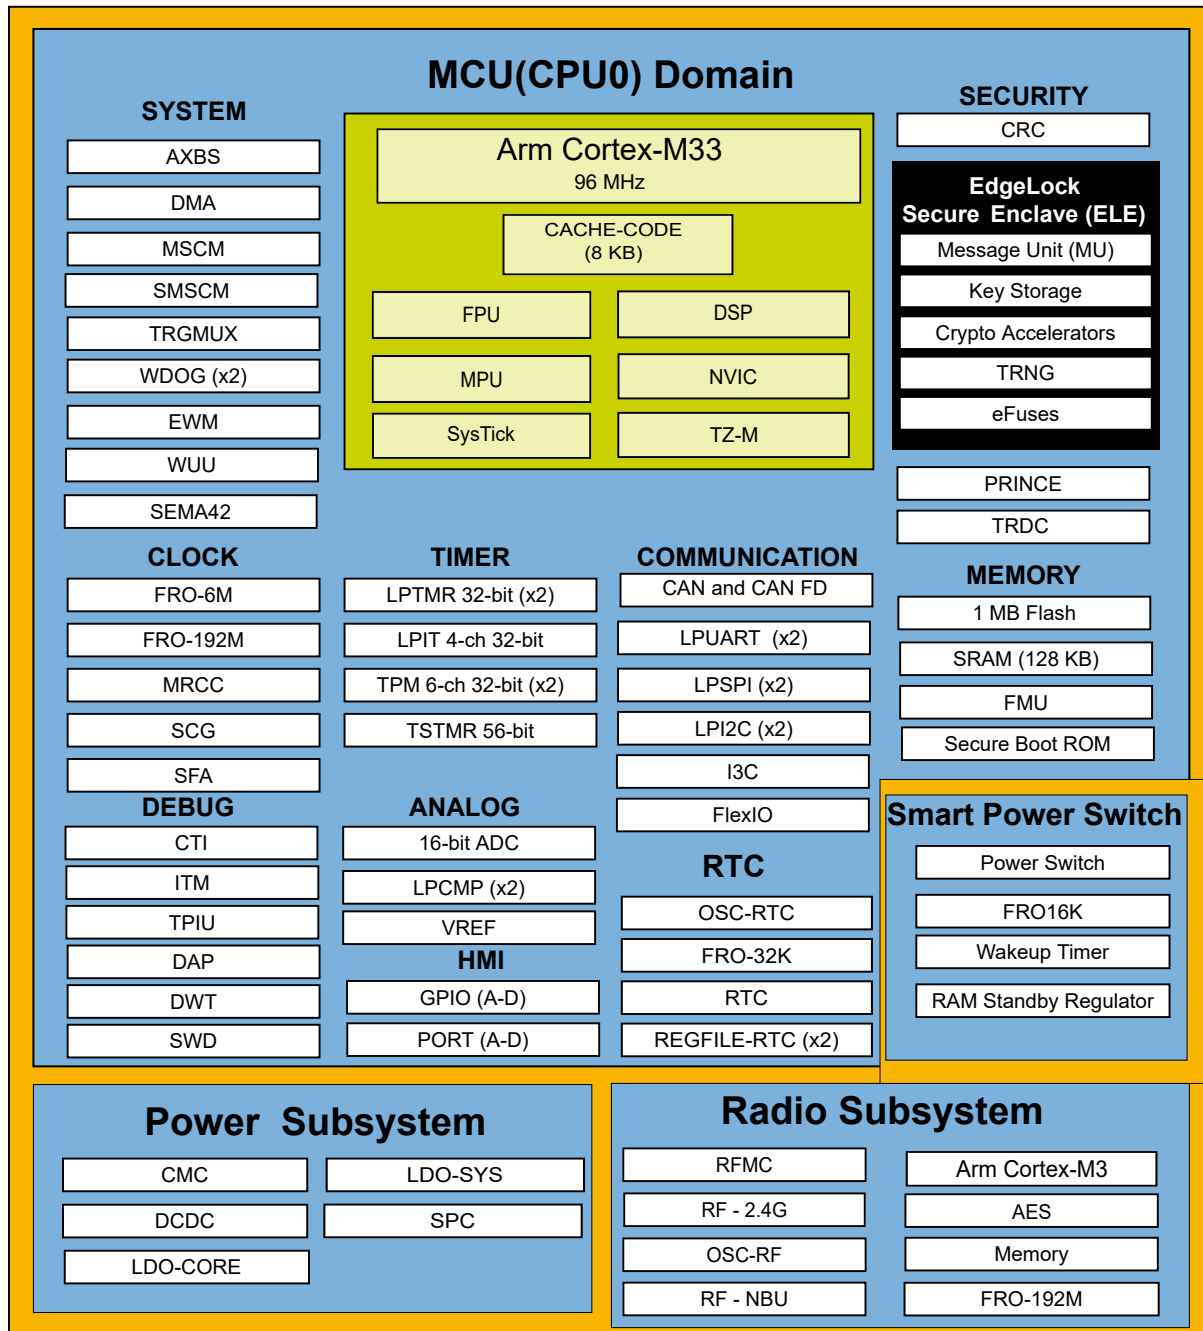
MCU(CPU0) Domain

SYSTEM
AXBS
DMA
MSCM
SMSCM
TRGMUX
WDOG (x2)
EWM
WUU
SEMA42

Arm Cortex-M33
96 MHz
CACHE-CODE
(8 KB)
FPU
DSP
MPU
NVIC
SysTick
TZ-M

SECURITY
CRC
EdgeLock
Secure Enclave (ELE)
Message Unit (MU)
Key Storage
Crypto Accelerators
TRNG
eFuses
PRINCE
TRDC

CLOCK
FRO-6M
FRO-192M
MRCC
SCG
SFA

TIMER
LPTMR 32-bit (x2)
LPIT 4-ch 32-bit
TPM 6-ch 32-bit (x2)
TSTMR 56-bit

COMMUNICATION
CAN and CAN FD
LPUART (x2)
LPSPI (x2)
LPI2C (x2)
I3C
FlexIO

MEMORY
1 MB Flash
SRAM (128 KB)
FMU
Secure Boot ROM

DEBUG
CTI
ITM
TPIU
DAP
DWT
SWD

ANALOG
16-bit ADC
LPCMP (x2)
VREF

HMI
GPIO (A-D)
PORT (A-D)

RTC
OSC-RTC
FRO-32K
RTC
REGFILE-RTC (x2)

Smart Power Switch
Power Switch
FRO16K
Wakeup Timer
RAM Standby Regulator

Power Subsystem
CMC
LDO-SYS
DCDC
SPC
LDO-CORE

Radio Subsystem
RFMC
Arm Cortex-M3
RF - 2.4G
AES
OSC-RF
Memory
RF - NBU
FRO-192M